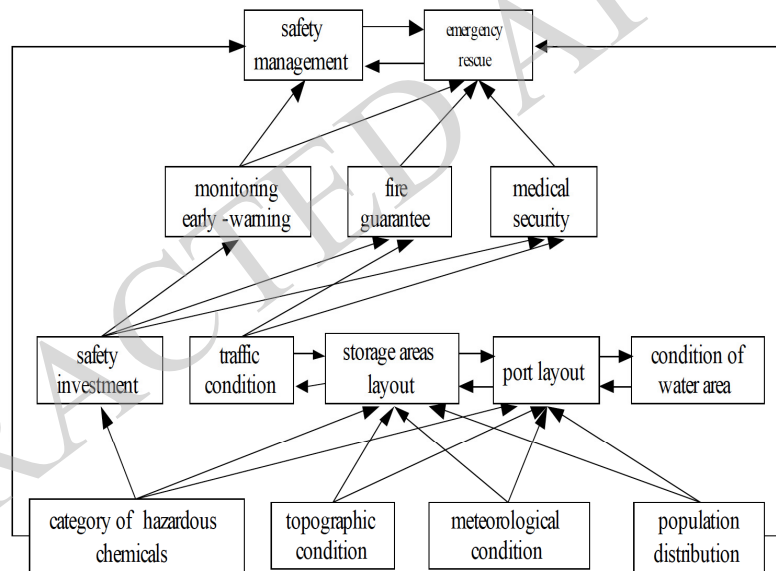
safety management

emergency rescue

monitoring early -warning

fire guarantee

medical security

safety investment

traffic condition

storage areas layout

port layout

condition of water area

category of hazardous chemicals

topographic condition

meteorological condition

population distribution

RETRACTED A